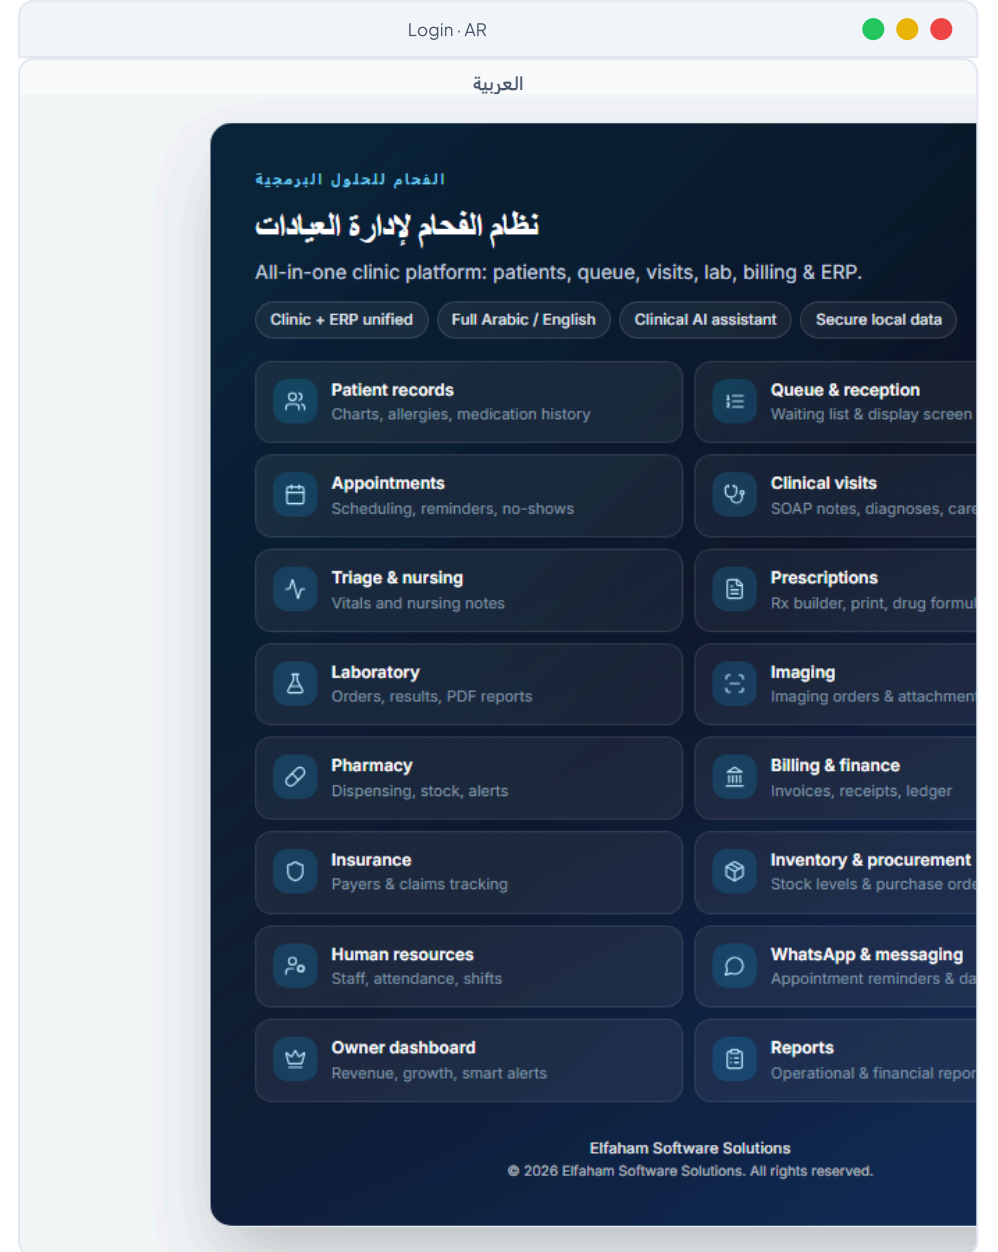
Login · AR

العربية

الفحام للحلول البرمجية

نظام الفحام لإدارة العيادات

All-in-one clinic platform: patients, queue, visits, lab, billing & ERP.

Clinic + ERP unified
Full Arabic / English
Clinical AI assistant
Secure local data

Patient records
Charts, allergies, medication history

Queue & reception
Waiting list & display screen

Appointments
Scheduling, reminders, no-shows

Clinical visits
SOAP notes, diagnoses, car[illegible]

Triage & nursing
Vitals and nursing notes

Prescriptions
Rx builder, print, drug formu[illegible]

Laboratory
Orders, results, PDF reports

Imaging
Imaging orders & attachmen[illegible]

Pharmacy
Dispensing, stock, alerts

Billing & finance
Invoices, receipts, ledger

Insurance
Payers & claims tracking

Inventory & procurement
Stock levels & purchase ord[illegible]

Human resources
Staff, attendance, shifts

WhatsApp & messaging
Appointment reminders & da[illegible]

Owner dashboard
Revenue, growth, smart alerts

Reports
Operational & financial repor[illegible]

Elfaham Software Solutions
© 2026 Elfaham Software Solutions. All rights reserved.